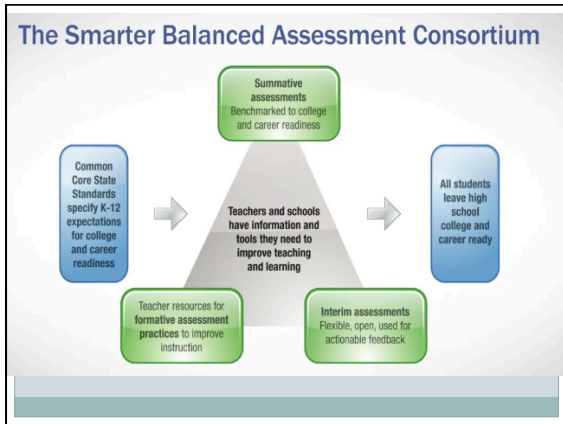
The Smarter Balanced Assessment Consortium

Summative assessments
Benchmarked to college and career readiness

Common Core State Standards specify K-12 expectations for college and career readiness

Teachers and schools have information and tools they need to improve teaching and learning

All students leave high school college and career ready

Teacher resources for formative assessment practices to improve instruction

Interim assessments
Flexible, open, used for actionable feedback